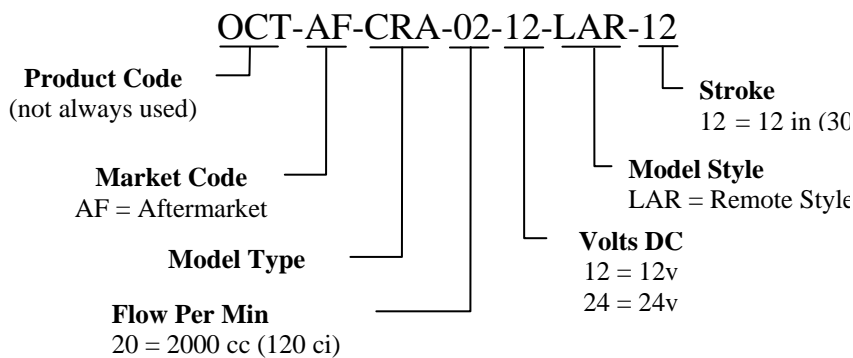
OCT-AF-CRA-02-12-LAR-12

Product Code
(not always used)

Stroke
12 = 12 in (30

Model Style
LAR = Remote Style

Market Code
AF = Aftermarket

Volts DC
12 = 12v
24 = 24v

Model Type

Flow Per Min
20 = 2000 cc (120 ci)